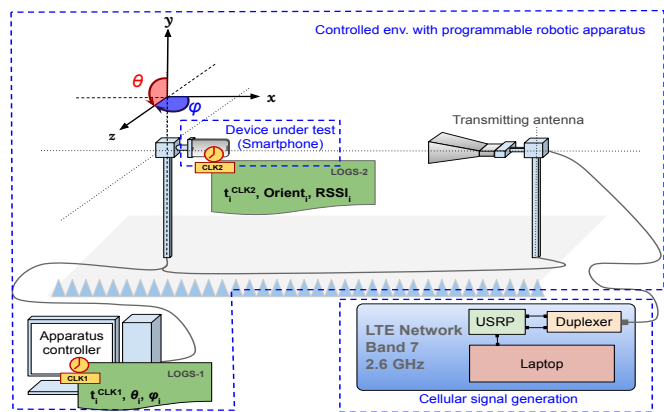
Controlled env. with programmable robotic apparatus

y
$\theta$
x
$\varphi$
z

Device under test
(Smartphone)

CLK2
LOGS-2
$t_i^{CLK2}$, Orient$_i$, RSSI$_i$

Transmitting antenna

Apparatus controller
CLK1
LOGS-1
$t_i^{CLK1}$, $\theta_i$, $\varphi_i$

LTE Network
Band 7
2.6 GHz
USRP
Duplexer
Laptop
Cellular signal generation